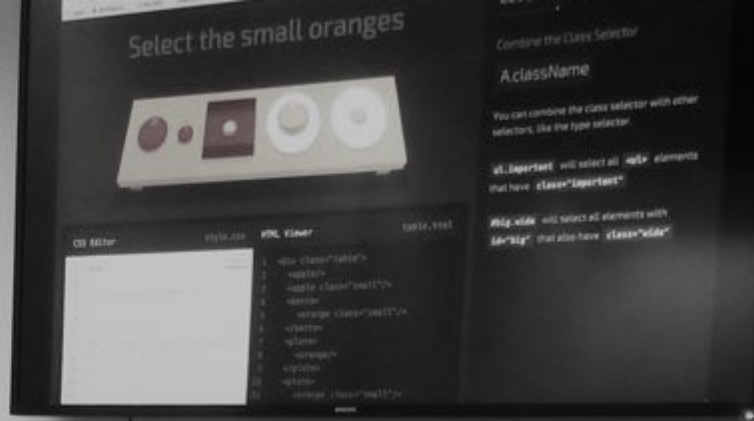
Select the small oranges

Combine the Class Selector

A.className

You can combine the class selector with other selectors, like the type selector.

ul.important will select all <ul> elements that have class="important"

#big.wide will select all elements with id="big" that also have class="wide"

CSS Editor

style.css

HTML Viewer

table.html

1 <div class="table">
2 <apple/>
3 <apple class="small"/>
4 <bento>
5 <orange class="small"/>
6 </bento>
7 <plate>
8 <orange/>
9 </plate>
10 <plate>
11 <orange class="small"/>